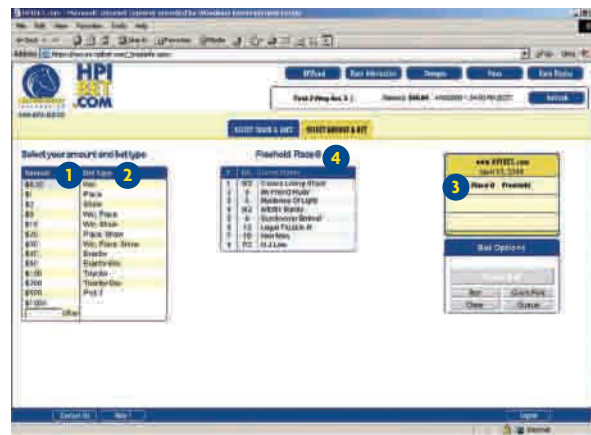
HPI
BET
.COM

SELECT TRACK & RACE
SELECT AMOUNT & BET

Select your amount and bet type

1
2

| Amount | Bet Type |
|---|---|
| $0.50 | Win |
| $1 | Place |
| $2 | Show |
| $5 | Win, Place |
| $10 | Win, Show |
| $20 | Place, Show |
| $50 | Win, Place, Show |
| $40 | Exacta |
| $50 | Exacta Box |
| $100 | Triactor |
| $200 | Triactor Box |
| $500 | Pick 3 |
| $1000 | |

Freehold Race 8
4

| # | ML | Horse Name |
|---|---|---|
| 1 | 8/2 | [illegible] |
| 2 | 3 | My Friend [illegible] |
| 3 | 5 | Madness Of Light |
| 4 | 9/2 | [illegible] |
| 5 | 6 | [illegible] |
| 6 | 10 | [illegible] |
| 7 | 15 | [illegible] |
| 8 | 9/2 | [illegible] |

3
www.HPIBET.com
Race 8 Freehold

Bet Options
Bet
Clear

Contact Us
Help
Logout
Internet